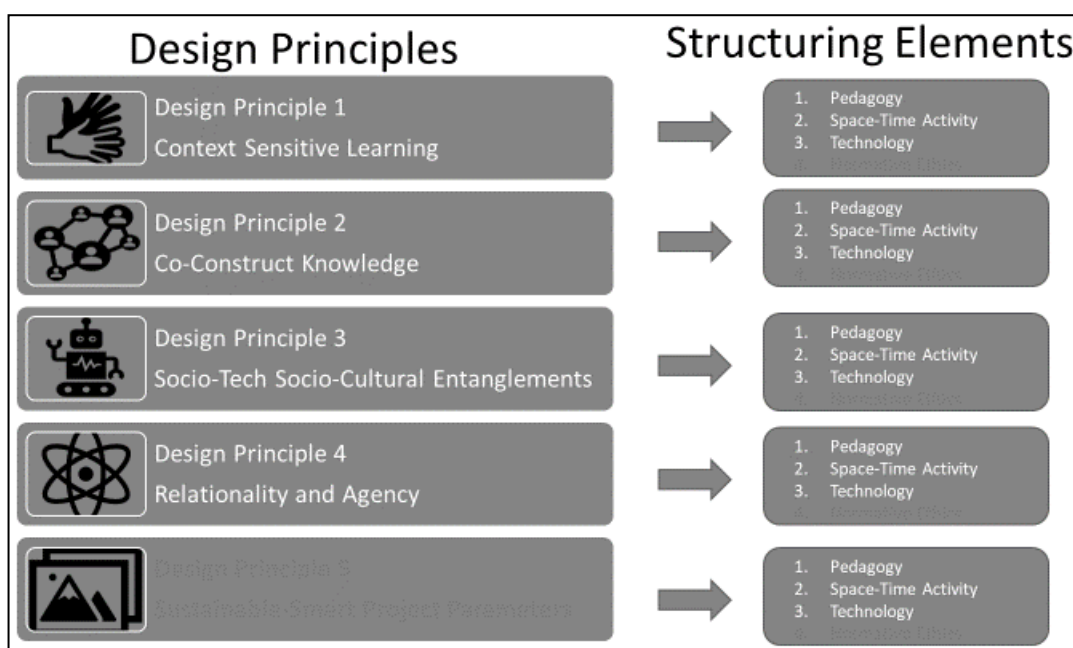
Design Principles

Structuring Elements

Design Principle 1
Context Sensitive Learning

1. Pedagogy
2. Space-Time Activity
3. Technology
4. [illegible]

Design Principle 2
Co-Construct Knowledge

1. Pedagogy
2. Space-Time Activity
3. Technology
4. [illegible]

Design Principle 3
Socio-Tech Socio-Cultural Entanglements

1. Pedagogy
2. Space-Time Activity
3. Technology
4. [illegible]

Design Principle 4
Relationality and Agency

1. Pedagogy
2. Space-Time Activity
3. Technology
4. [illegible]

Design Principle 5
Sustainable Smart Project Parameters

1. Pedagogy
2. Space-Time Activity
3. Technology
4. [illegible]